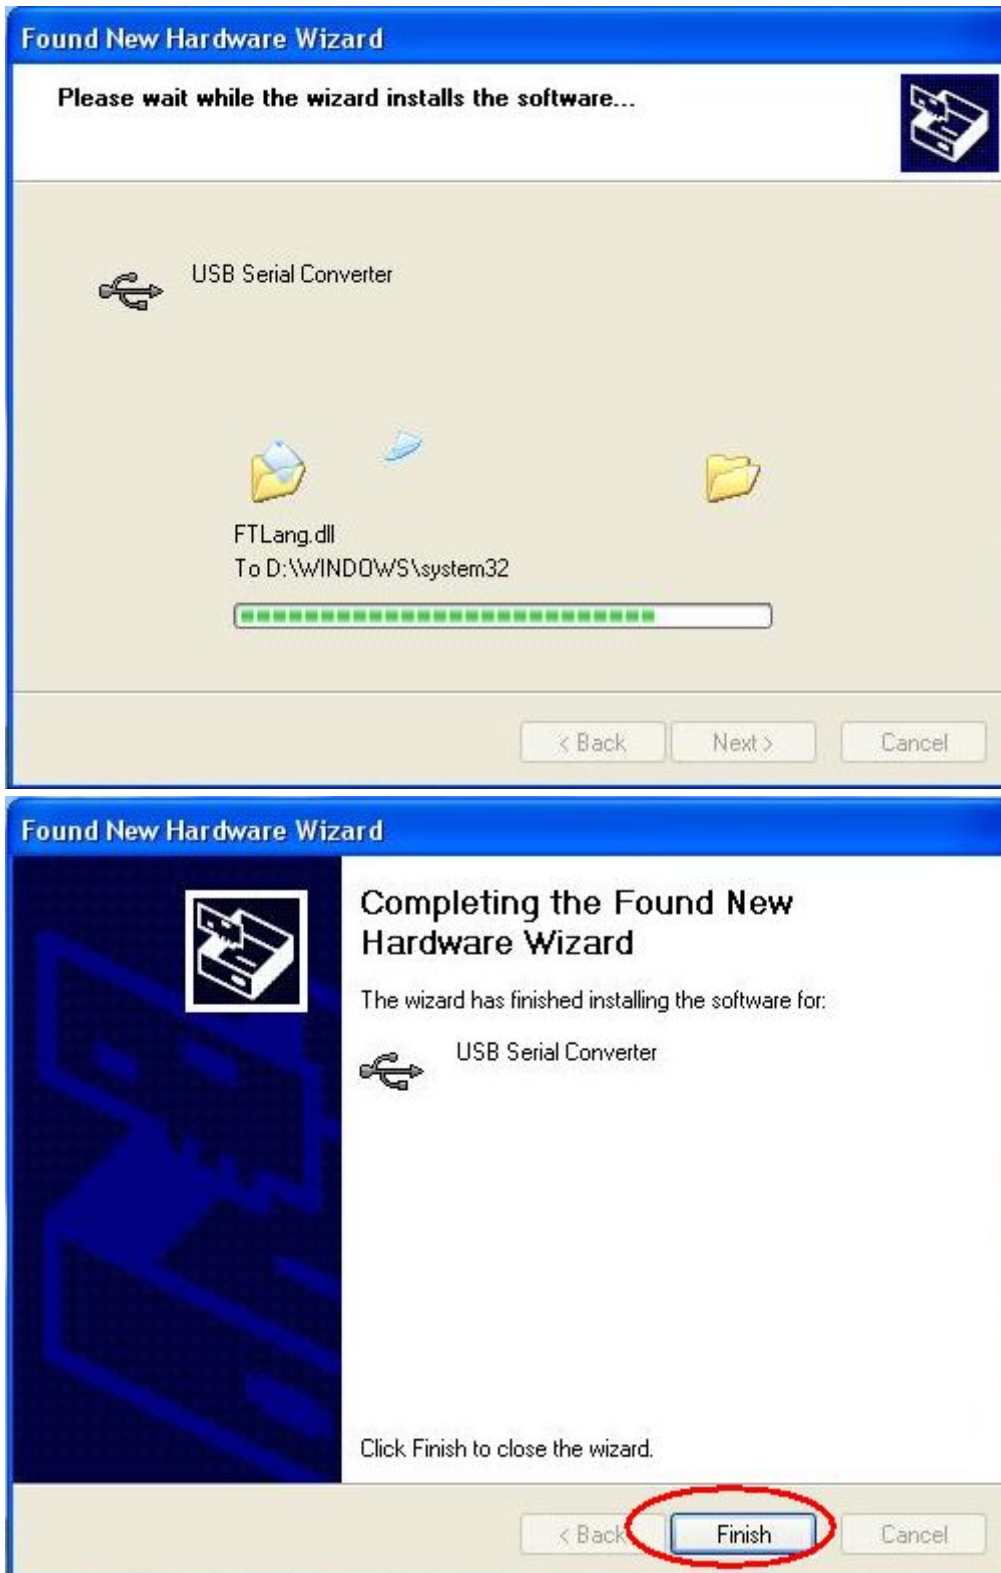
Found New Hardware Wizard

Please wait while the wizard installs the software...

USB Serial Converter

FTLang.dll
To D:\WINDOWS\system32

< Back

Next >

Cancel

Found New Hardware Wizard

Completing the Found New Hardware Wizard

The wizard has finished installing the software for:

USB Serial Converter

Click Finish to close the wizard.

< Back

Finish

Cancel